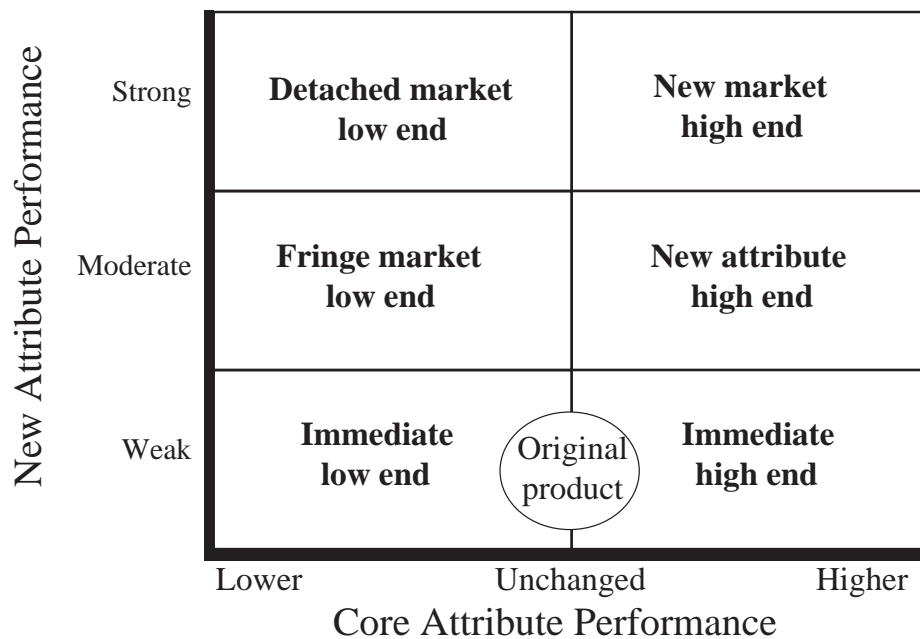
New Attribute Performance

Strong

Moderate

Weak

Detached market low end

New market high end

Fringe market low end

New attribute high end

Immediate low end

Original product

Immediate high end

Lower

Unchanged

Higher

Core Attribute Performance